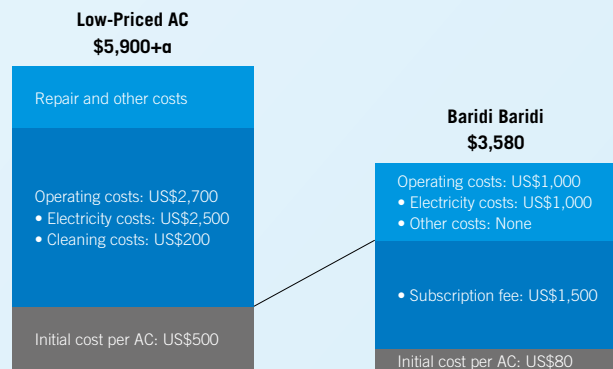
Low-Priced AC
$5,900+α

Repair and other costs

Operating costs: US$2,700
• Electricity costs: US$2,500
• Cleaning costs: US$200

Initial cost per AC: US$500

Baridi Baridi
$3,580

Operating costs: US$1,000
• Electricity costs: US$1,000
• Other costs: None

• Subscription fee: US$1,500

Initial cost per AC: US$80